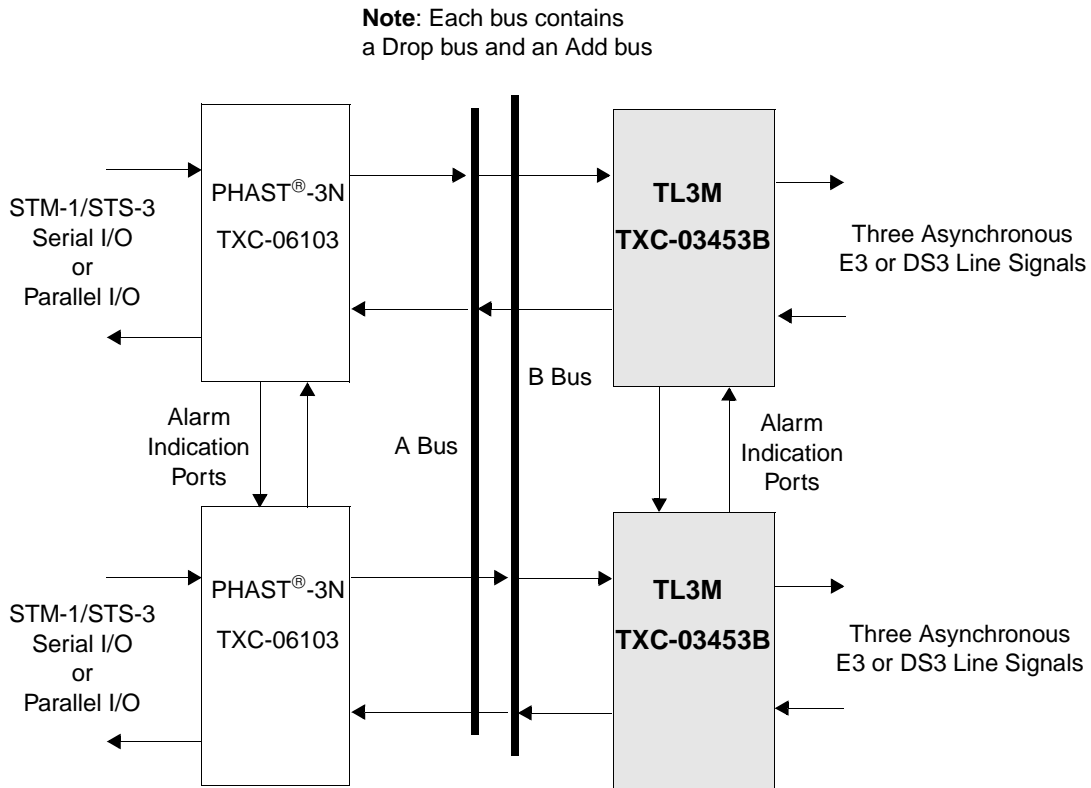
**Note**: Each bus contains a Drop bus and an Add bus

STM-1/STS-3
Serial I/O
or
Parallel I/O

PHAST®-3N
TXC-06103

TL3M
TXC-03453B

Three Asynchronous
E3 or DS3 Line Signals

B Bus

Alarm
Indication
Ports

A Bus

Alarm
Indication
Ports

STM-1/STS-3
Serial I/O
or
Parallel I/O

PHAST®-3N
TXC-06103

TL3M
TXC-03453B

Three Asynchronous
E3 or DS3 Line Signals